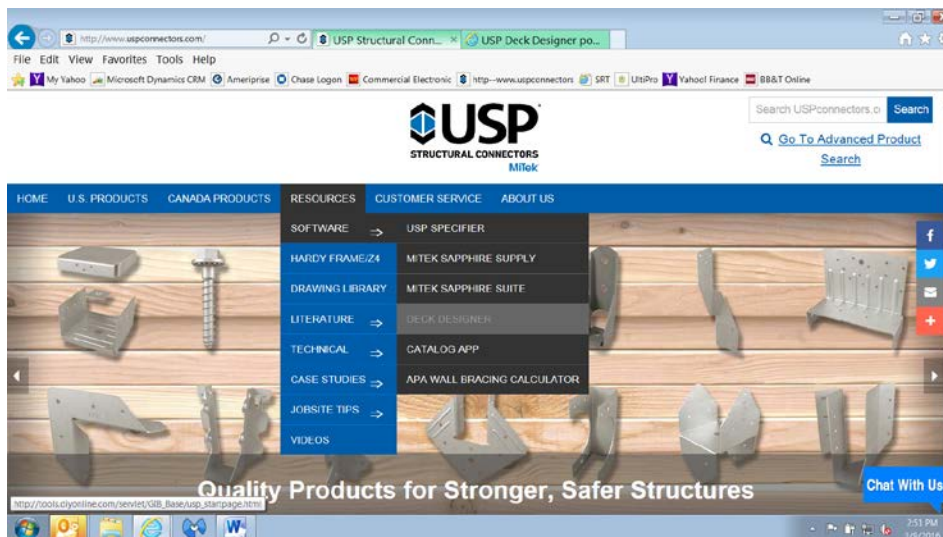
http://www.uspconnectors.com/
USP Structural Conn... ×
USP Deck Designer po...
File Edit View Favorites Tools Help
My Yahoo Microsoft Dynamics CRM Ameriprise Chase Logon Commercial Electronic http--www.uspconnectors SRT UltiPro Yahoo! Finance BB&T Online

USP
STRUCTURAL CONNECTORS
MiTek

Search USPconnectors.c
Search
Go To Advanced Product Search

HOME U.S. PRODUCTS CANADA PRODUCTS RESOURCES CUSTOMER SERVICE ABOUT US

SOFTWARE
HARDY FRAME/Z4
DRAWING LIBRARY
LITERATURE
TECHNICAL
CASE STUDIES
JOBSITE TIPS
VIDEOS

USP SPECIFIER
MITEK SAPPHIRE SUPPLY
MITEK SAPPHIRE SUITE
DECK DESIGNER
CATALOG APP
APA WALL BRACING CALCULATOR

Quality Products for Stronger, Safer Structures

Chat With Us

http://tools.cyonline.com/servlet/GB_Base/usp_startpage.html

2:51 PM
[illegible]